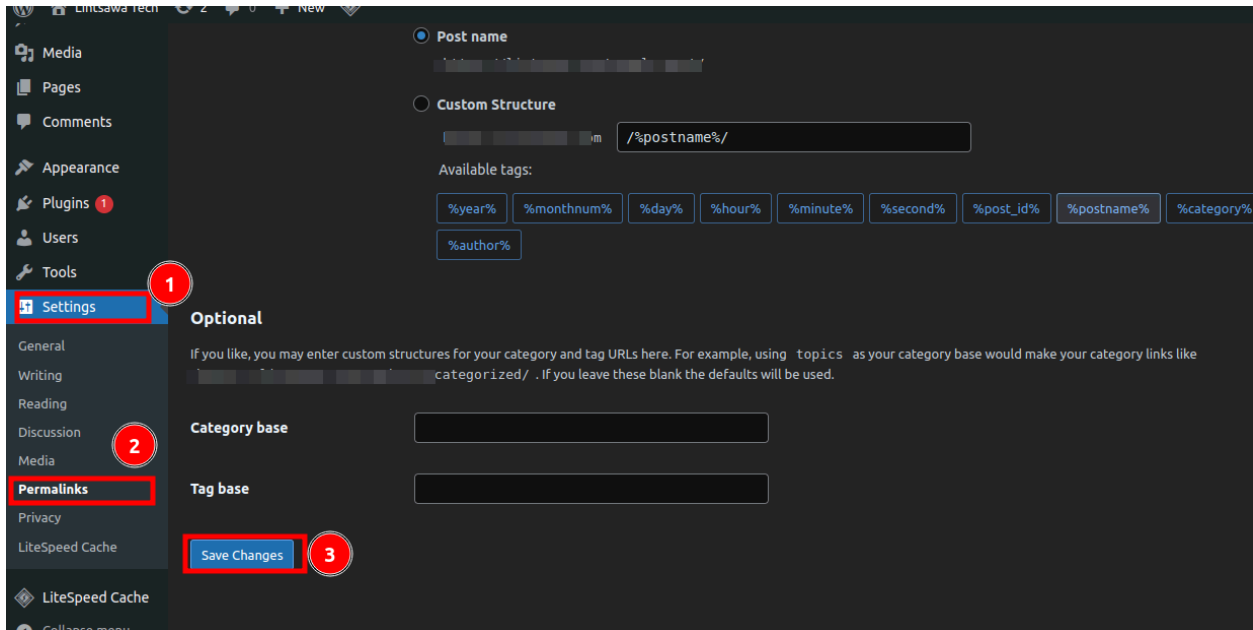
Lintsawa Tech 2 0 New

Media
Pages
Comments
Appearance
Plugins 1
Users
Tools
Settings
General
Writing
Reading
Discussion
Media
Permalinks
Privacy
LiteSpeed Cache
LiteSpeed Cache
Collapse menu

1
2
3

Post name
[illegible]

Custom Structure
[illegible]m /%postname%/

Available tags:

%year% %monthnum% %day% %hour% %minute% %second% %post_id% %postname% %category%
%author%

Optional

If you like, you may enter custom structures for your category and tag URLs here. For example, using topics as your category base would make your category links like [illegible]categorized/ . If you leave these blank the defaults will be used.

Category base

Tag base

Save Changes